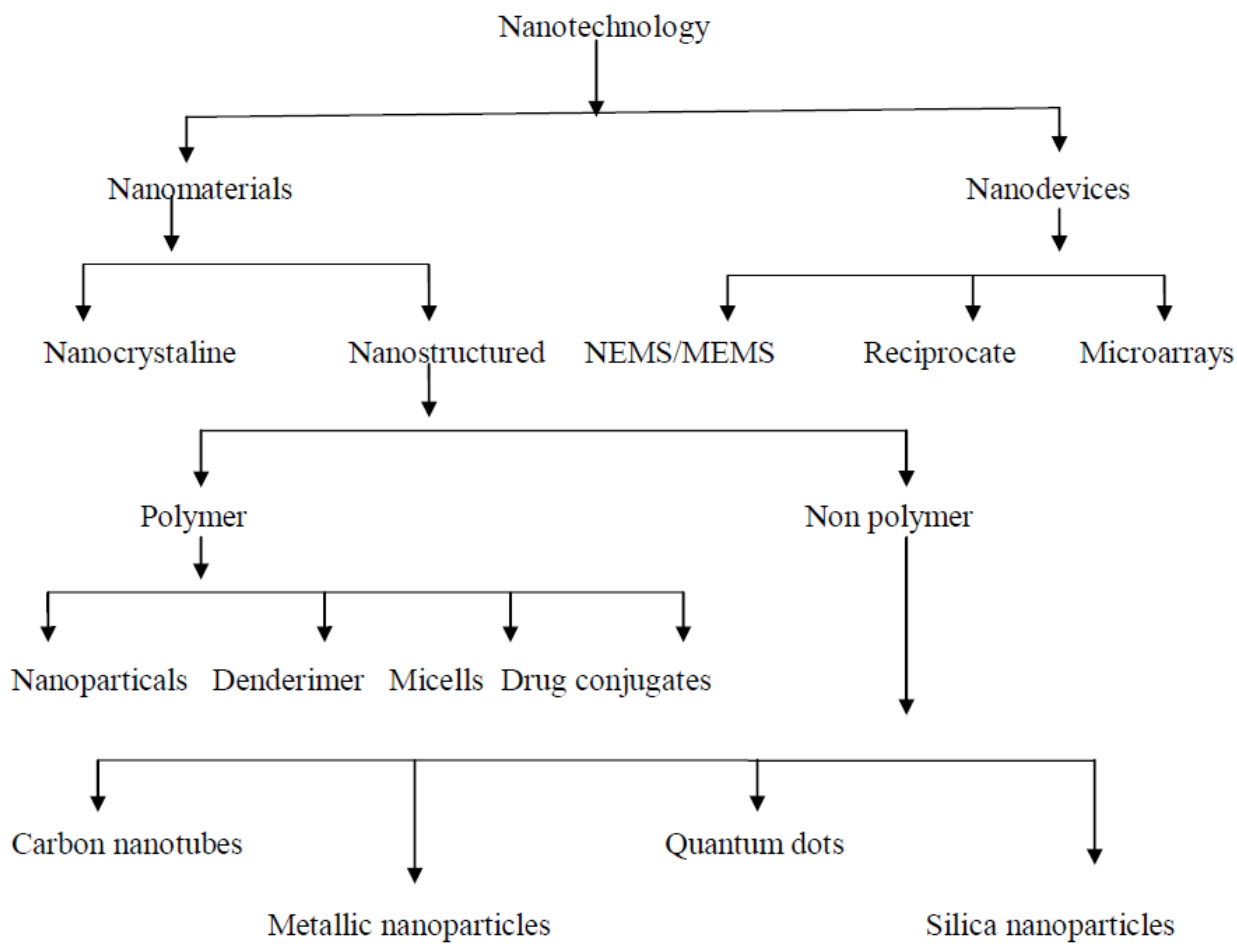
Nanotechnology

Nanomaterials

Nanodevices

Nanocrystaline

Nanostructured

NEMS/MEMS

Reciprocate

Microarrays

Polymer

Non polymer

Nanoparticals

Denderimer

Micells

Drug conjugates

Carbon nanotubes

Quantum dots

Metallic nanoparticles

Silica nanoparticles